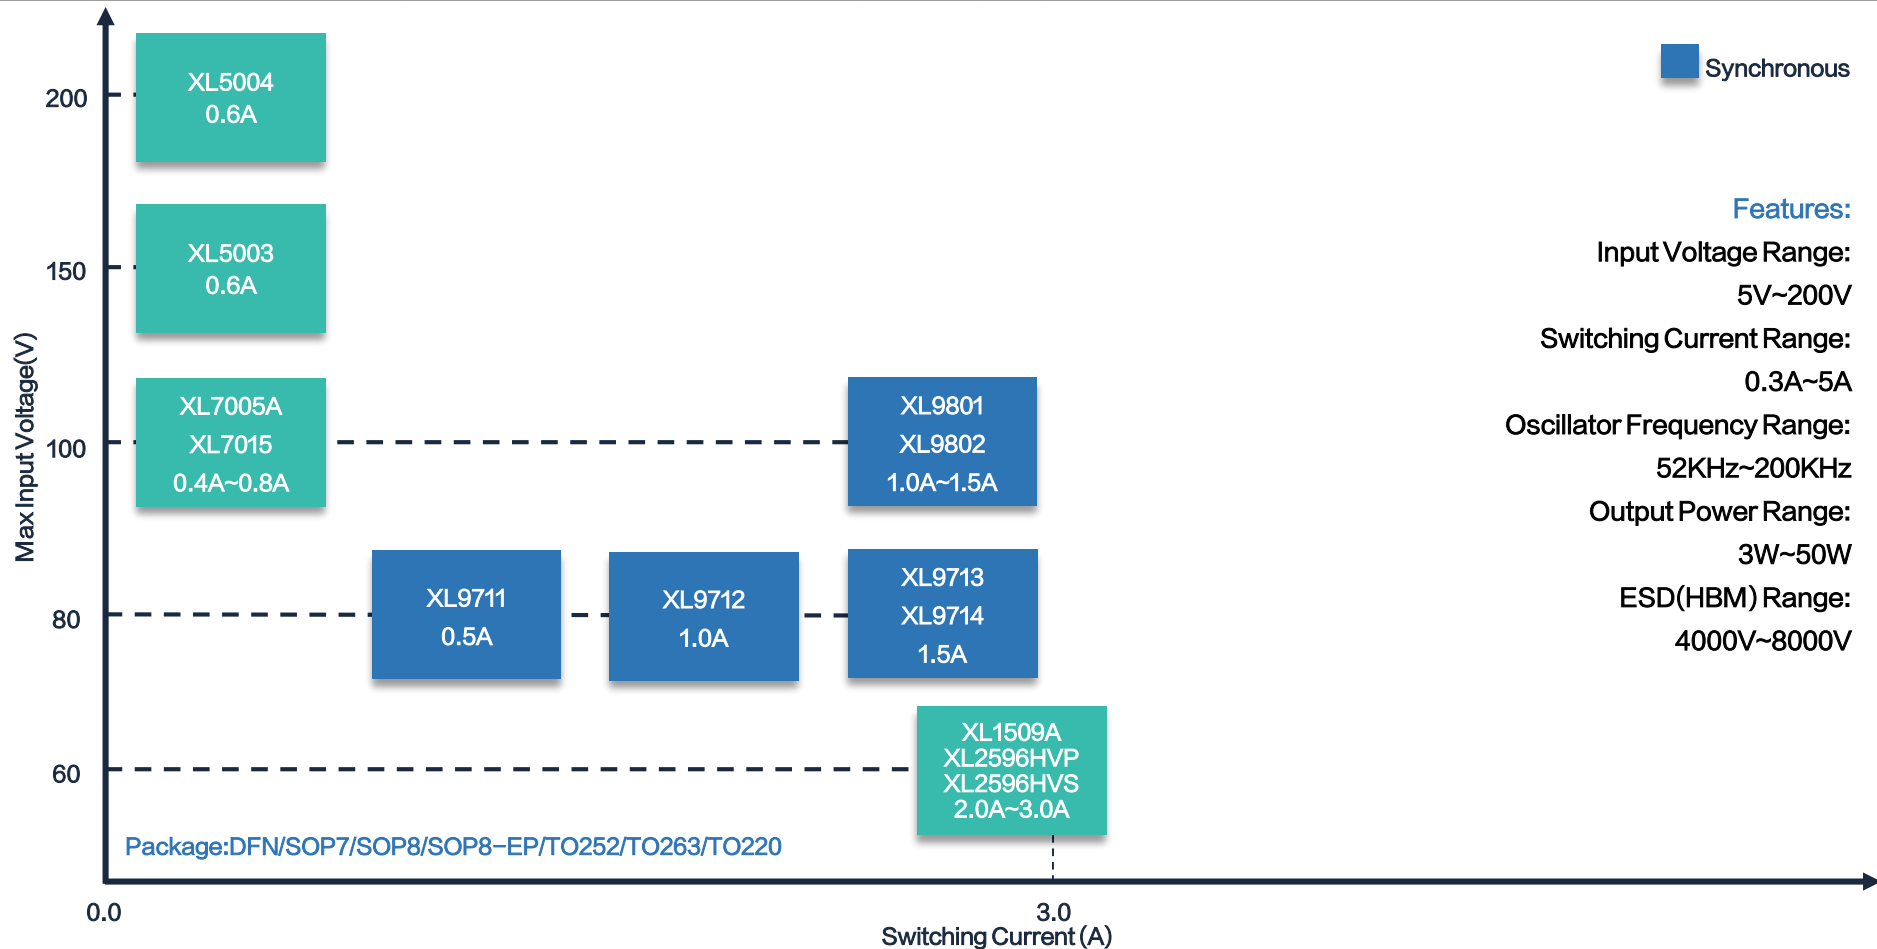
Max Input Voltage(V)

200

150

100

80

60

XL5004
0.6A

XL5003
0.6A

XL7005A
XL7015
0.4A~0.8A

XL9801
XL9802
1.0A~1.5A

XL9711
0.5A

XL9712
1.0A

XL9713
XL9714
1.5A

XL1509A
XL2596HVP
XL2596HVS
2.0A~3.0A

Package:DFN/SOP7/SOP8/SOP8-EP/TO252/TO263/TO220

0.0

3.0

Switching Current (A)

Synchronous

Features:
Input Voltage Range:
5V~200V
Switching Current Range:
0.3A~5A
Oscillator Frequency Range:
52KHz~200KHz
Output Power Range:
3W~50W
ESD(HBM) Range:
4000V~8000V